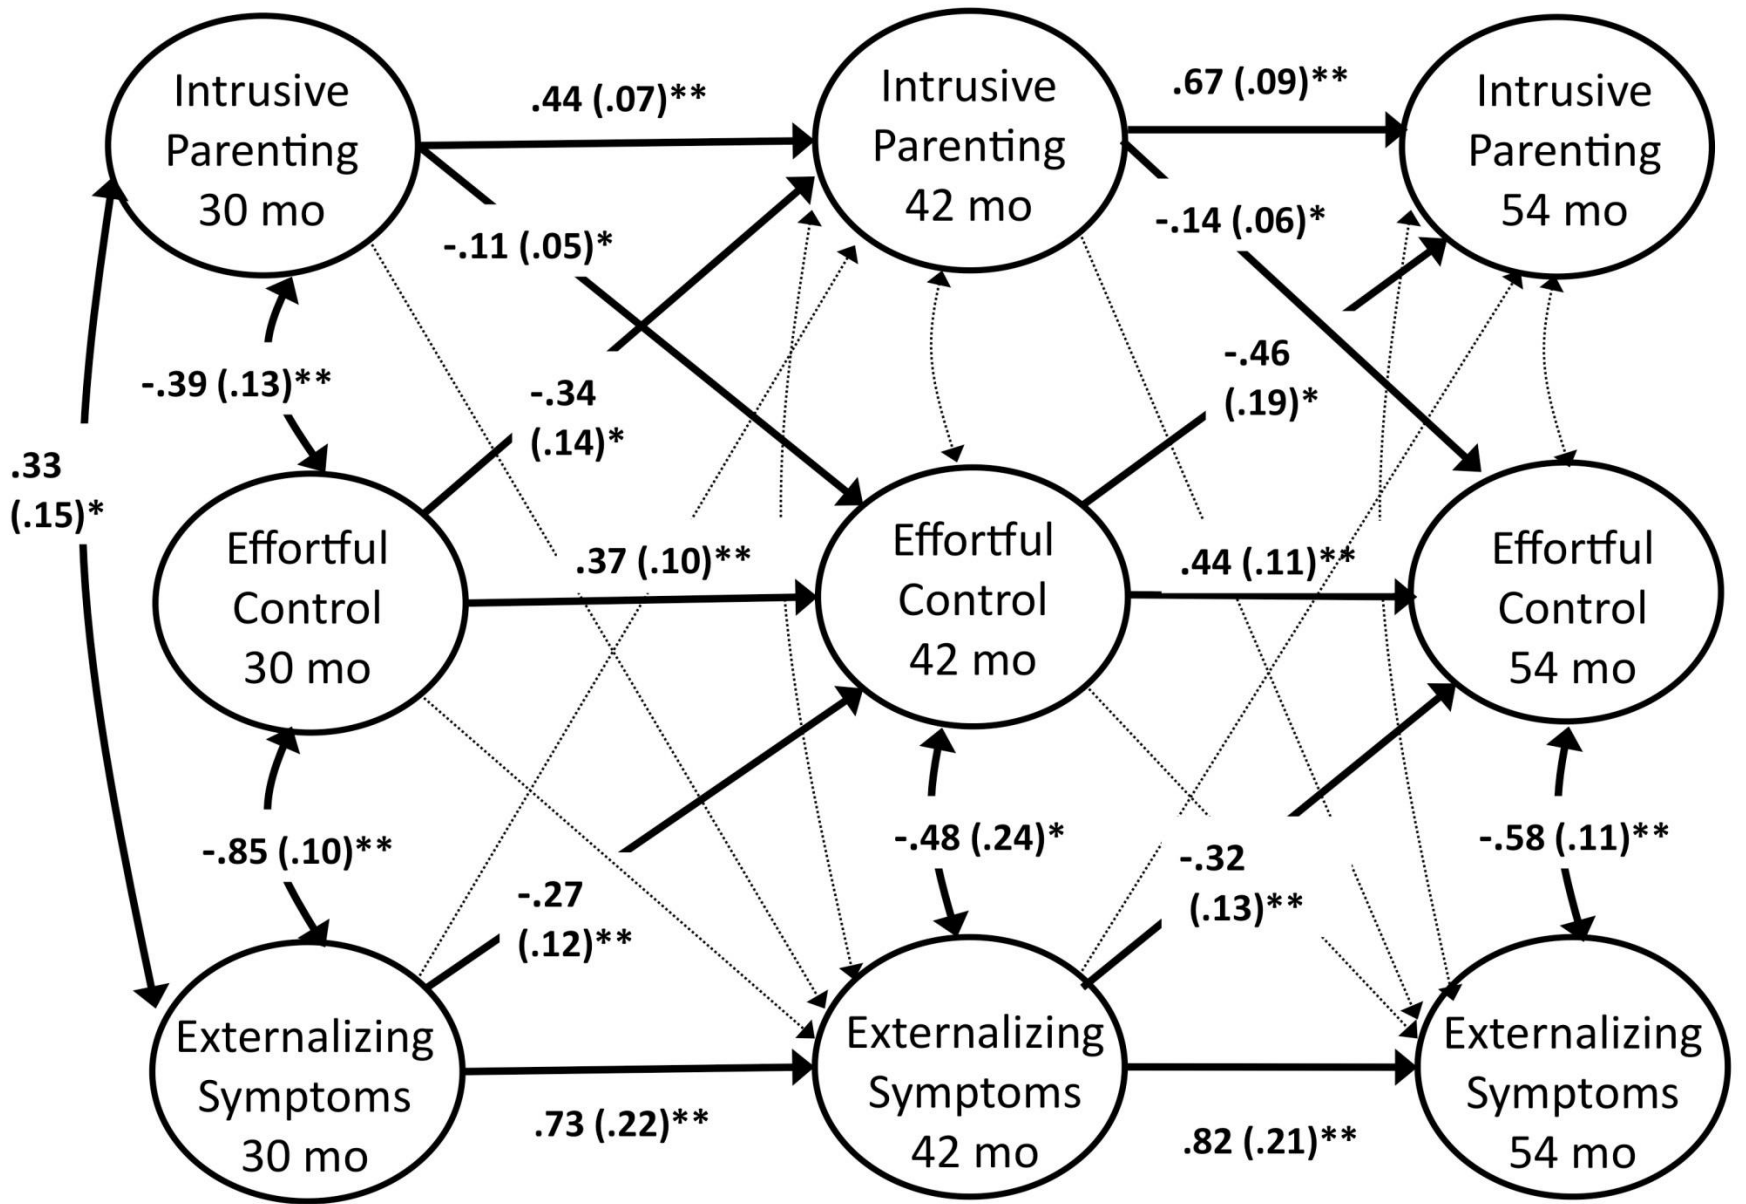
Intrusive Parenting 30 mo

.44 (.07)**

Intrusive Parenting 42 mo

.67 (.09)**

Intrusive Parenting 54 mo

-.11 (.05)*

-.14 (.06)*

-.39 (.13)**

-.34 (.14)*

-.46 (.19)*

.33 (.15)*

Effortful Control 30 mo

.37 (.10)**

Effortful Control 42 mo

.44 (.11)**

Effortful Control 54 mo

-.85 (.10)**

-.48 (.24)*

-.32 (.13)**

-.58 (.11)**

-.27 (.12)**

Externalizing Symptoms 30 mo

.73 (.22)**

Externalizing Symptoms 42 mo

.82 (.21)**

Externalizing Symptoms 54 mo